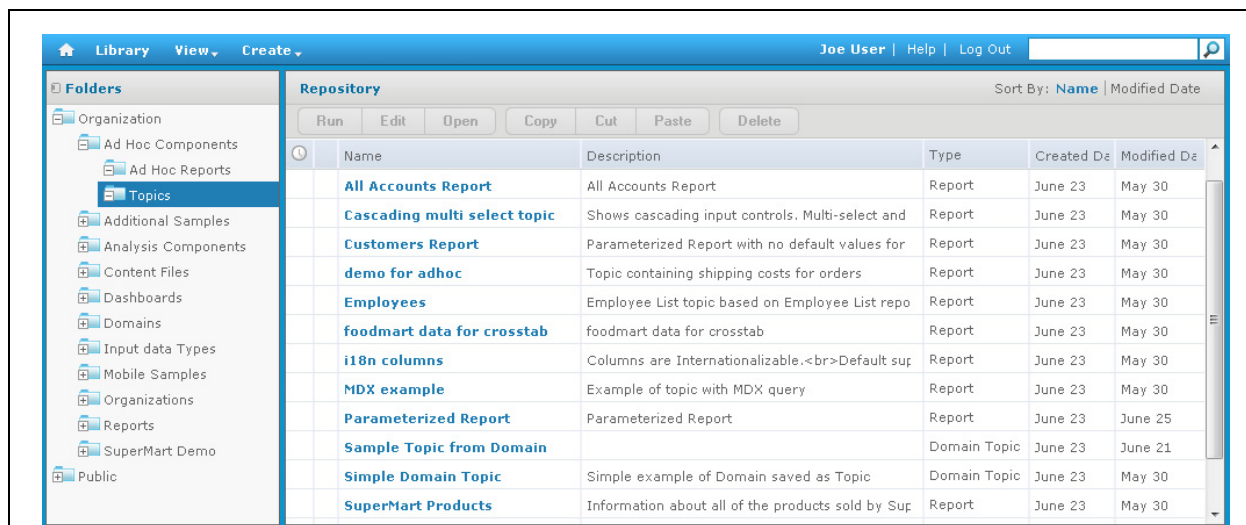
Library View Create Joe User | Help | Log Out

Folders

Organization
Ad Hoc Components
Ad Hoc Reports
Topics
Additional Samples
Analysis Components
Content Files
Dashboards
Domains
Input data Types
Mobile Samples
Organizations
Reports
SuperMart Demo
Public

Repository Sort By: Name | Modified Date

Run Edit Open Copy Cut Paste Delete

| Name | Description | Type | Created Da | Modified Da |
|---|---|---|---|---|
| All Accounts Report | All Accounts Report | Report | June 23 | May 30 |
| Cascading multi select topic | Shows cascading input controls. Multi-select and | Report | June 23 | May 30 |
| Customers Report | Parameterized Report with no default values for | Report | June 23 | May 30 |
| demo for adhoc | Topic containing shipping costs for orders | Report | June 23 | May 30 |
| Employees | Employee List topic based on Employee List repo | Report | June 23 | May 30 |
| foodmart data for crosstab | foodmart data for crosstab | Report | June 23 | May 30 |
| i18n columns | Columns are Internationalizable.<br>Default sup | Report | June 23 | May 30 |
| MDX example | Example of topic with MDX query | Report | June 23 | May 30 |
| Parameterized Report | Parameterized Report | Report | June 23 | June 25 |
| Sample Topic from Domain | | Domain Topic | June 23 | June 21 |
| Simple Domain Topic | Simple example of Domain saved as Topic | Domain Topic | June 23 | May 30 |
| SuperMart Products | Information about all of the products sold by Sup | Report | June 23 | May 30 |